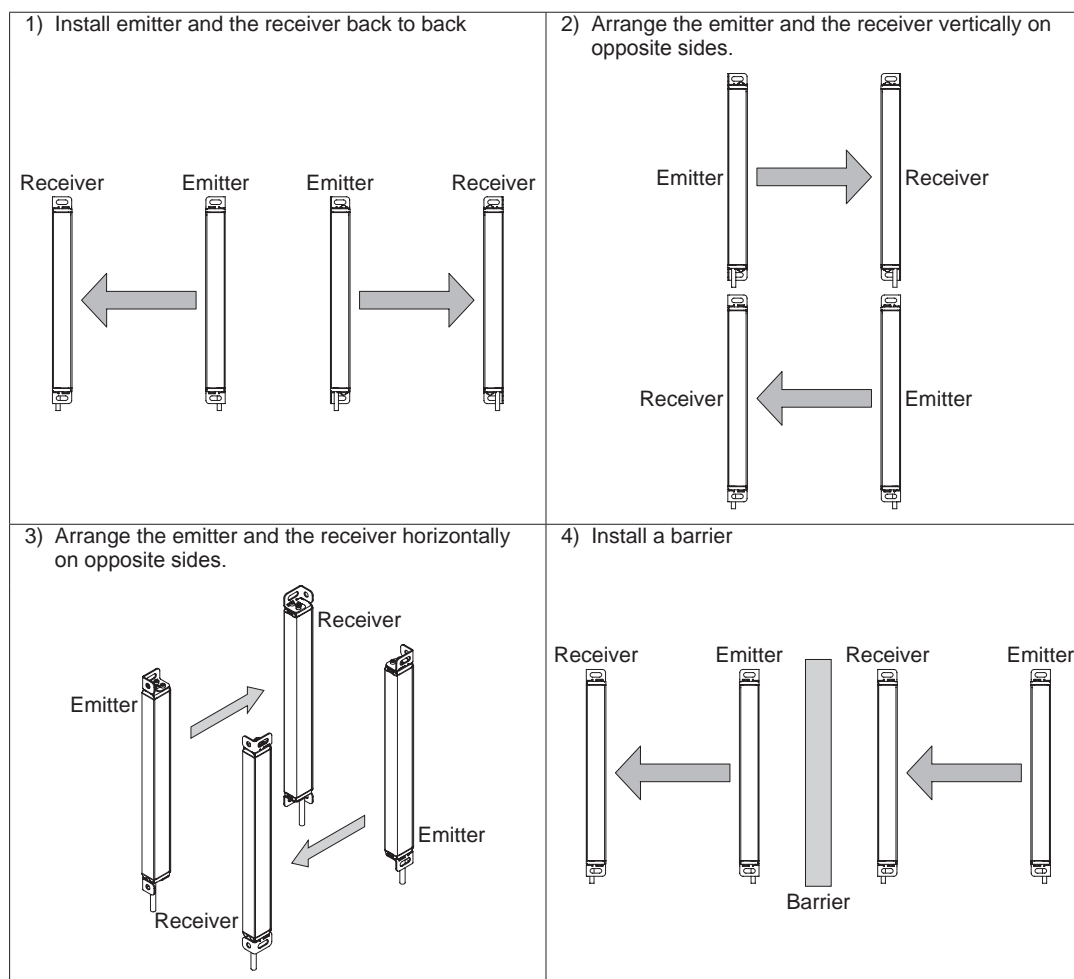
| 1) Install emitter and the receiver back to back<br>Receiver Emitter Emitter Receiver | 2) Arrange the emitter and the receiver vertically on opposite sides.<br>Emitter Receiver<br>Receiver Emitter |
|---|---|
| 3) Arrange the emitter and the receiver horizontally on opposite sides.<br>Receiver<br>Emitter<br>Emitter<br>Receiver | 4) Install a barrier<br>Receiver Emitter Receiver Emitter<br>Barrier |